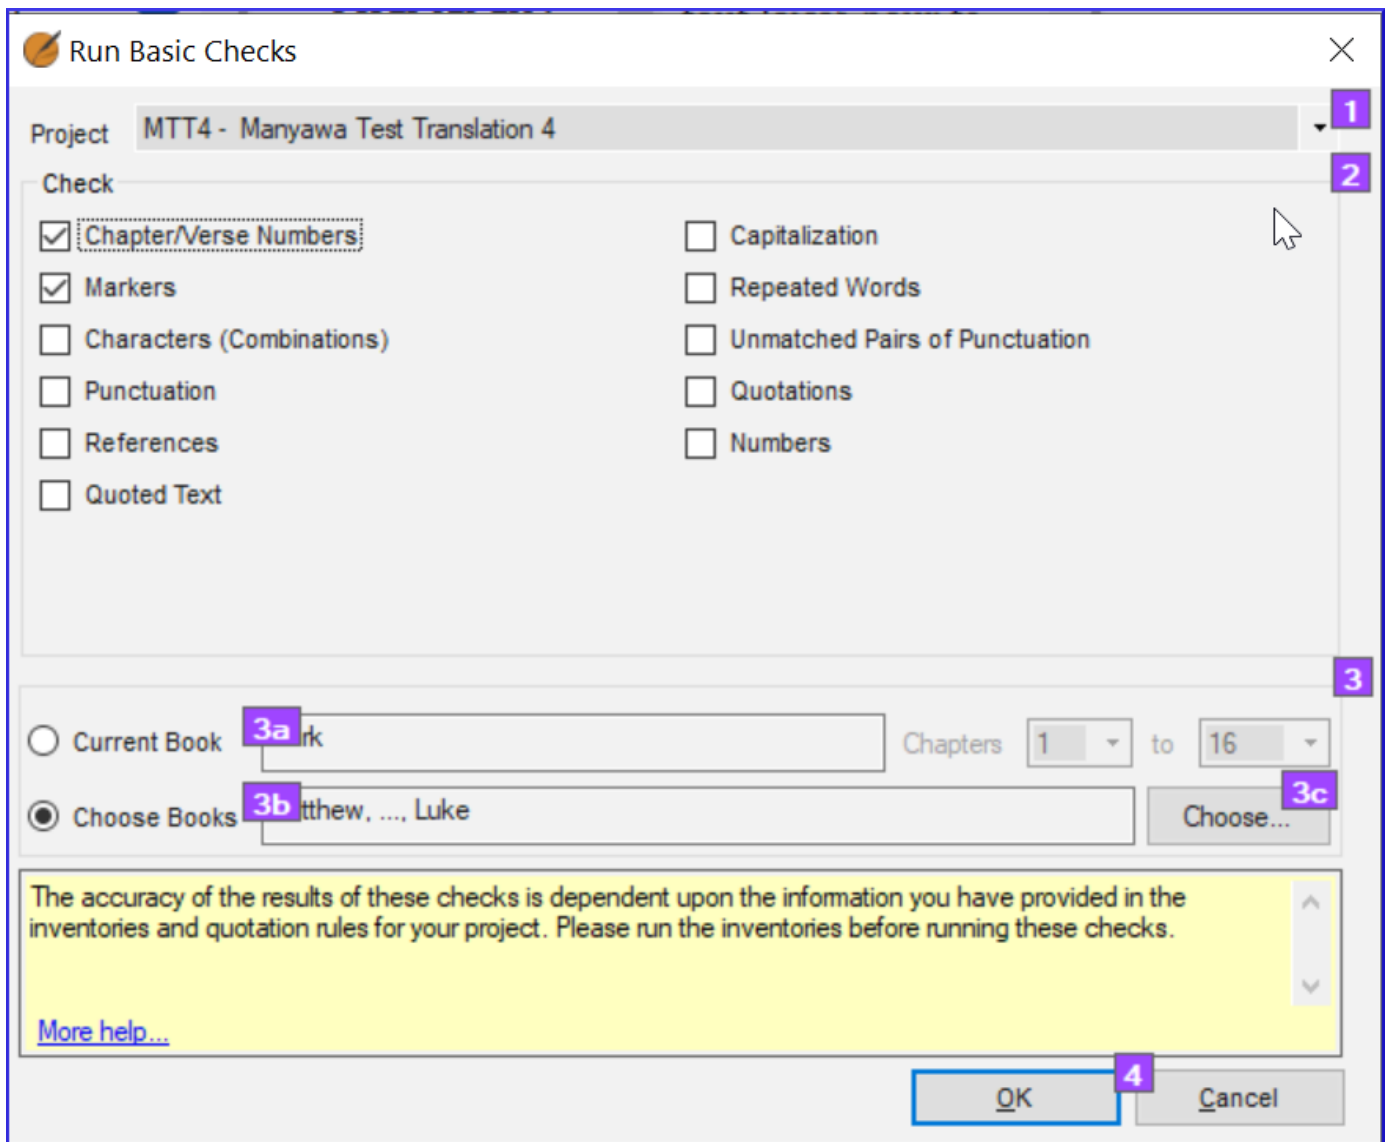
Run Basic Checks

Project MTT4 - Manyawa Test Translation 4

1

Check

2

Chapter/Verse Numbers
Markers
Characters (Combinations)
Punctuation
References
Quoted Text

Capitalization
Repeated Words
Unmatched Pairs of Punctuation
Quotations
Numbers

3

Current Book 3a rk Chapters 1 to 16

Choose Books 3b tthew, ..., Luke Choose... 3c

The accuracy of the results of these checks is dependent upon the information you have provided in the inventories and quotation rules for your project. Please run the inventories before running these checks.

More help...

OK 4 Cancel